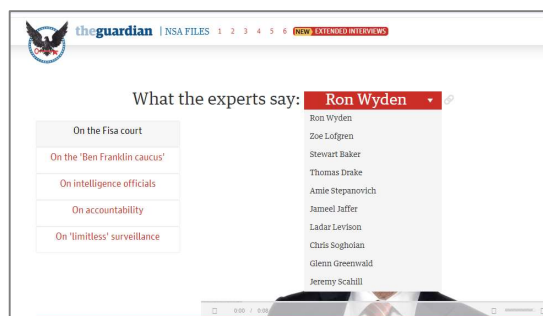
theguardian | NSA FILES 1 2 3 4 5 6 NEW EXTENDED INTERVIEWS

What the experts say: Ron Wyden

Ron Wyden
Zoe Lofgren
Stewart Baker
Thomas Drake
Amie Stepanovich
Jameel Jaffer
Ladar Levison
Chris Soghoian
Glenn Greenwald
Jeremy Scahill

On the Fisa court
On the 'Ben Franklin caucus'
On intelligence officials
On accountability
On 'limitless' surveillance

0:00 | 0:00